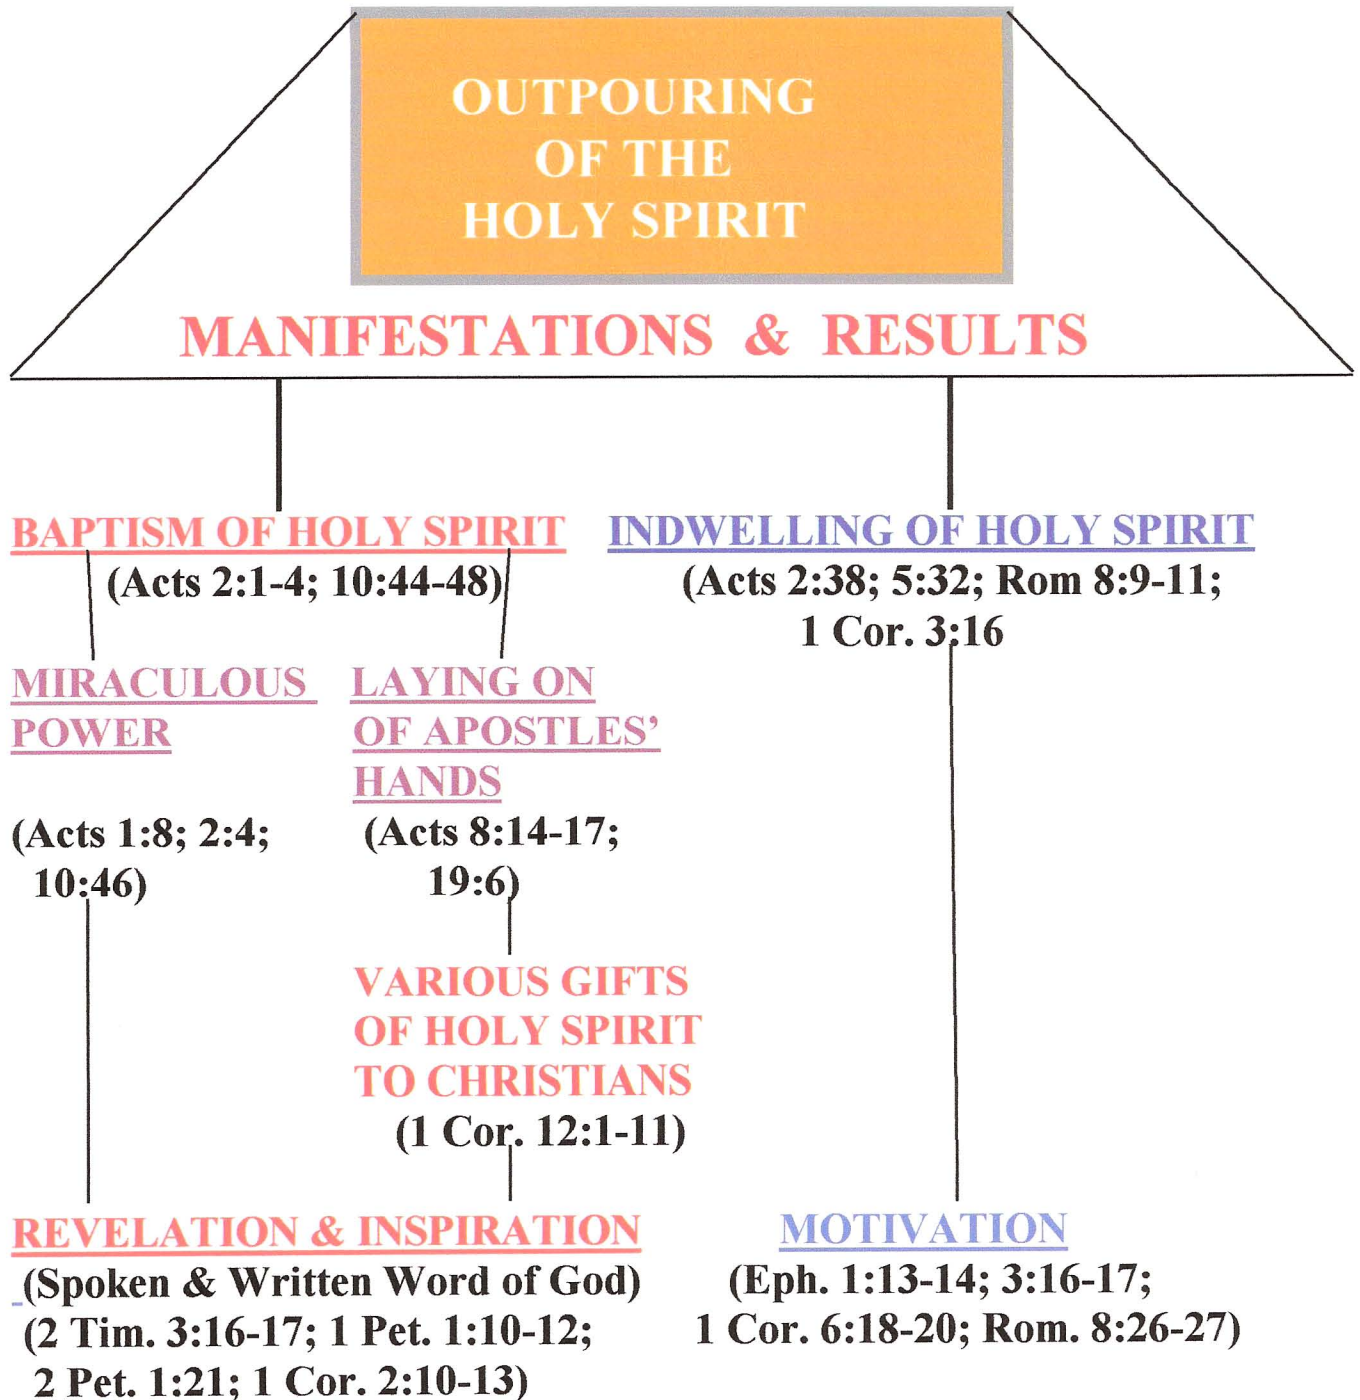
OUTPOURING OF THE HOLY SPIRIT

MANIFESTATIONS & RESULTS

BAPTISM OF HOLY SPIRIT
(Acts 2:1-4; 10:44-48)

MIRACULOUS POWER
(Acts 1:8; 2:4; 10:46)

LAYING ON OF APOSTLES' HANDS
(Acts 8:14-17; 19:6)

VARIOUS GIFTS OF HOLY SPIRIT TO CHRISTIANS
(1 Cor. 12:1-11)

REVELATION & INSPIRATION
(Spoken & Written Word of God)
(2 Tim. 3:16-17; 1 Pet. 1:10-12; 2 Pet. 1:21; 1 Cor. 2:10-13)

INDWELLING OF HOLY SPIRIT
(Acts 2:38; 5:32; Rom 8:9-11; 1 Cor. 3:16

MOTIVATION
(Eph. 1:13-14; 3:16-17; 1 Cor. 6:18-20; Rom. 8:26-27)